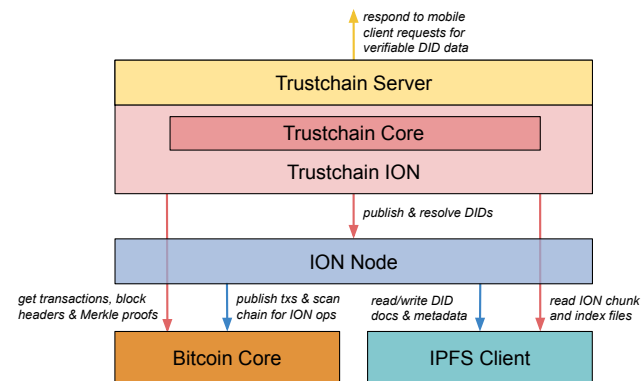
respond to mobile client requests for verifiable DID data

Trustchain Server

Trustchain Core

Trustchain ION

publish & resolve DIDs

ION Node

get transactions, block headers & Merkle proofs

publish txs & scan chain for ION ops

read/write DID docs & metadata

read ION chunk and index files

Bitcoin Core

IPFS Client